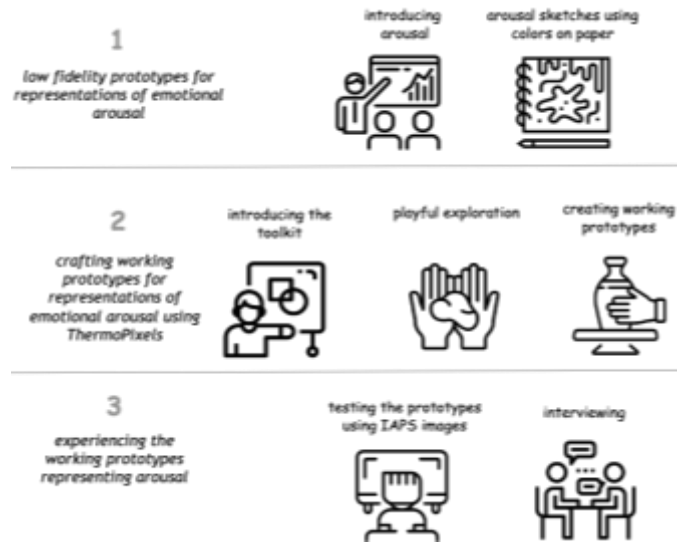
1

low fidelity prototypes for representations of emotional arousal

introducing arousal

arousal sketches using colors on paper

2

crafting working prototypes for representations of emotional arousal using ThermoPixels

introducing the toolkit

playful exploration

creating working prototypes

3

experiencing the working prototypes representing arousal

testing the prototypes using IAPS images

interviewing